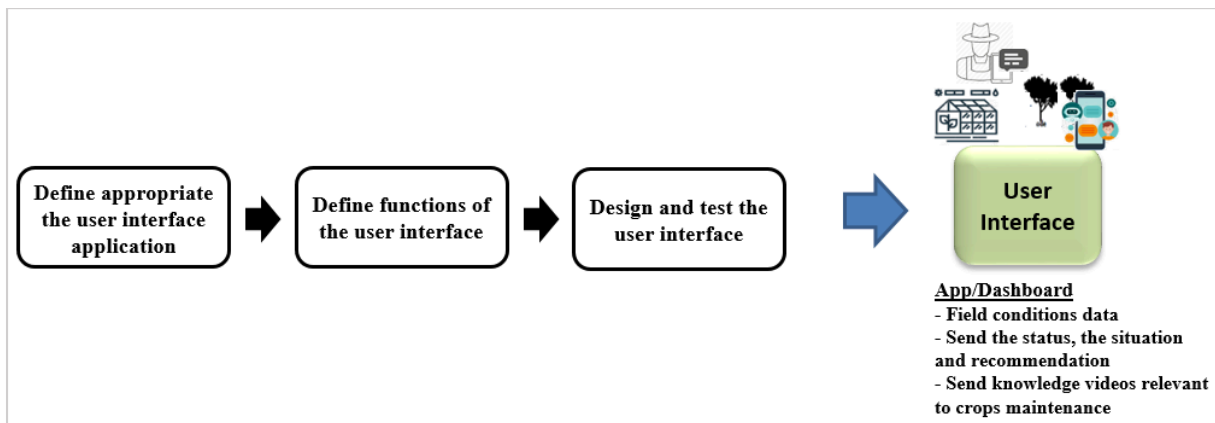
Define appropriate the user interface application

Define functions of the user interface

Design and test the user interface

User Interface

App/Dashboard
- Field conditions data
- Send the status, the situation and recommendation
- Send knowledge videos relevant to crops maintenance